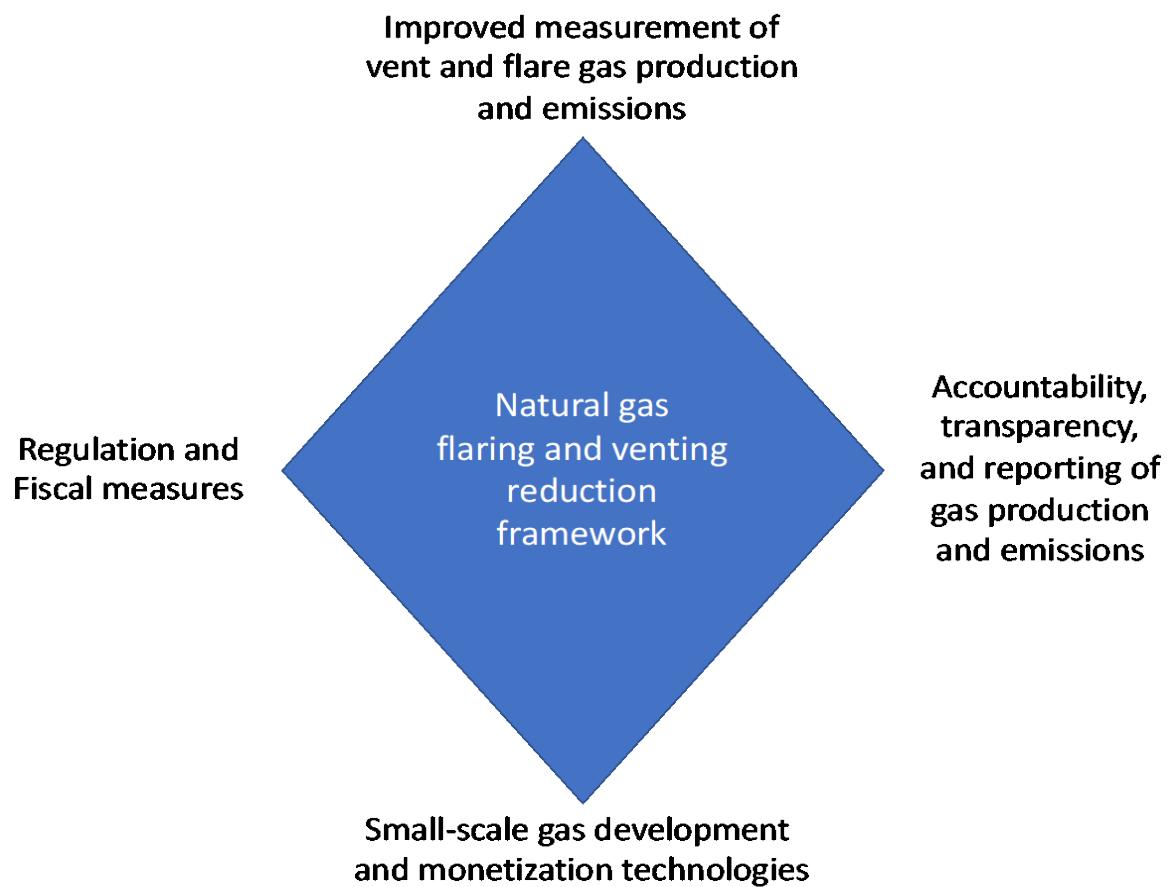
Improved measurement of vent and flare gas production and emissions

Regulation and Fiscal measures

Natural gas flaring and venting reduction framework

Accountability, transparency, and reporting of gas production and emissions

Small-scale gas development and monetization technologies